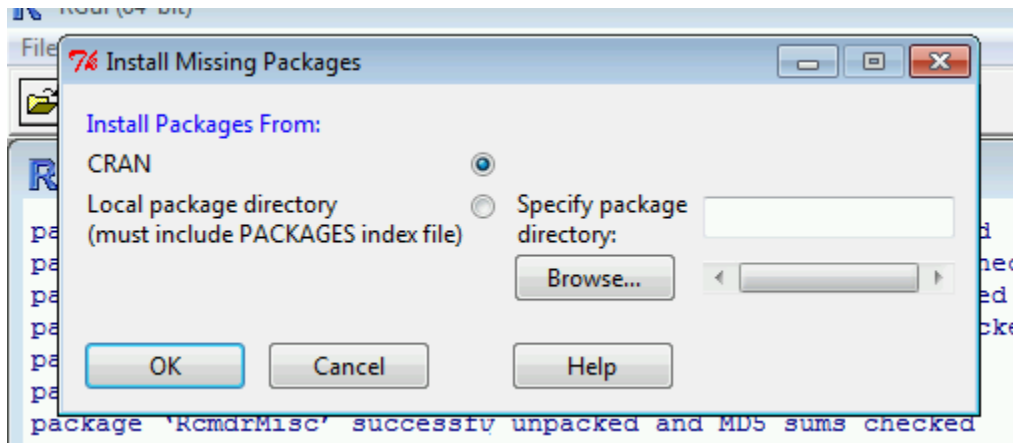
RGui (64-bit)

File

Install Missing Packages

Install Packages From:

CRAN

Local package directory
(must include PACKAGES index file)

Specify package directory:

Browse...

OK

Cancel

Help

pa
pa
pa
pa
pa
pa

d
ec
ed
cke

package 'RcmdrMisc' successfy unpacked and MD5 sums checked